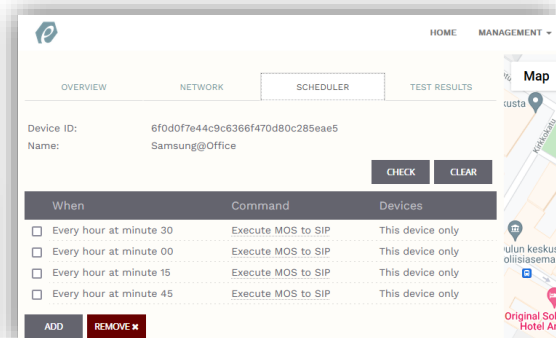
HOME MANAGEMENT

OVERVIEW NETWORK SCHEDULER TEST RESULTS

Map

Device ID: 6f0d0f7e44c9c6366f470d80c285eae5
Name: Samsung@Office

CHECK CLEAR

| When | Command | Devices |
|---|---|---|
| Every hour at minute 30 | Execute MOS to SIP | This device only |
| Every hour at minute 00 | Execute MOS to SIP | This device only |
| Every hour at minute 15 | Execute MOS to SIP | This device only |
| Every hour at minute 45 | Execute MOS to SIP | This device only |

ADD REMOVE ✖

kusta
Kirkkokatu
ulun keskus
oliisiasema
Original Sol
Hotel Ar